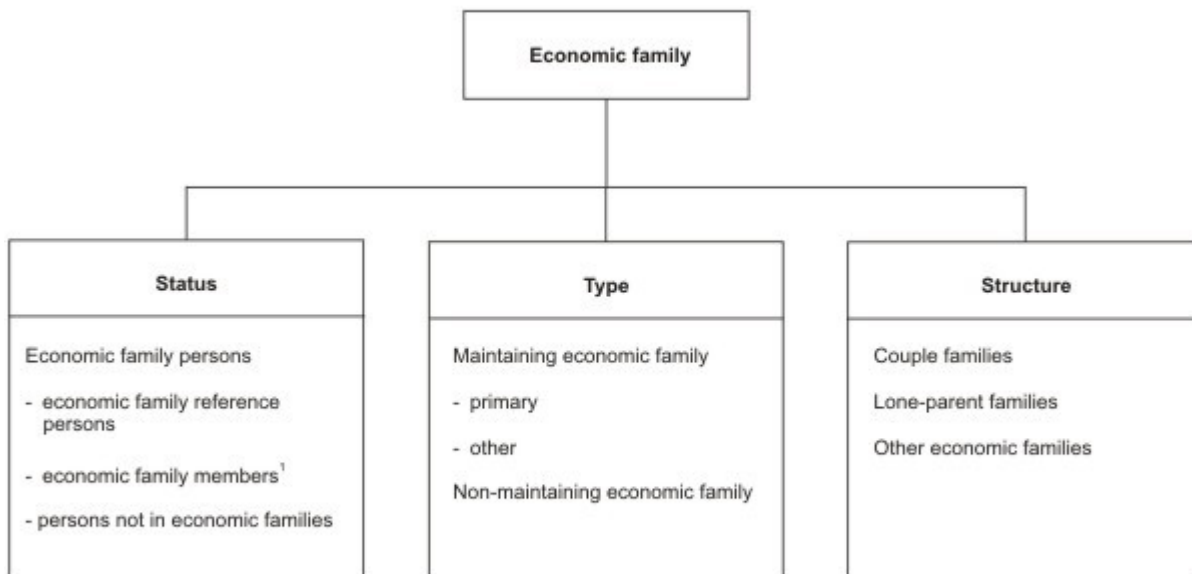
Economic family

Status

Economic family persons

- economic family reference persons

- economic family members$^1$

- persons not in economic families

Type

Maintaining economic family

- primary

- other

Non-maintaining economic family

Structure

Couple families

Lone-parent families

Other economic families